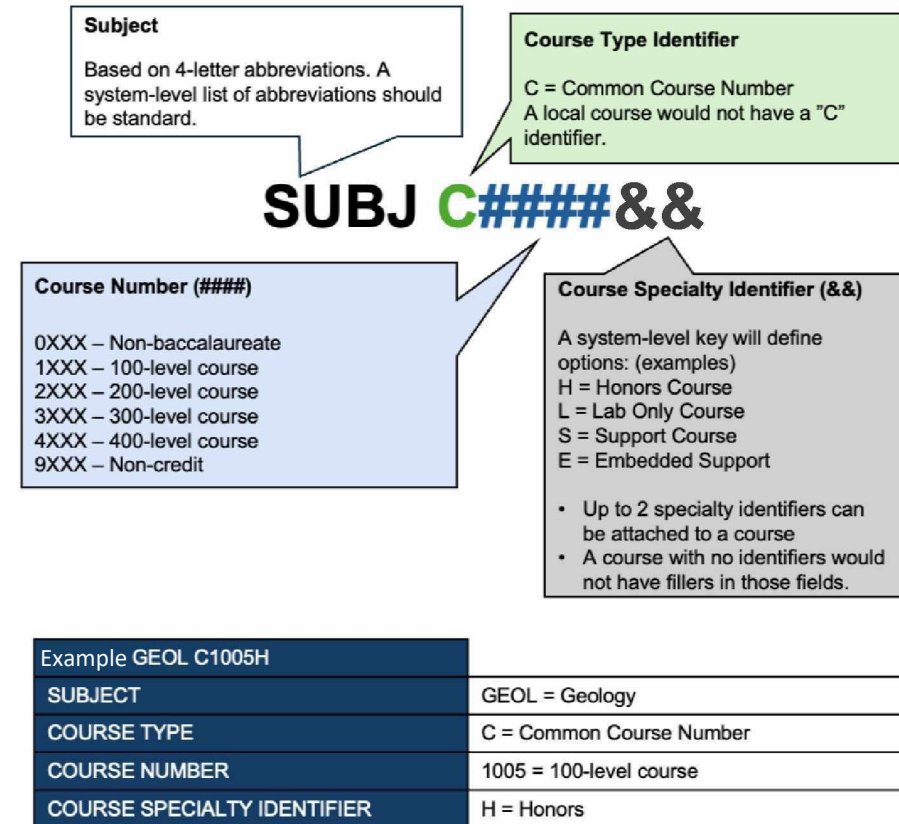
Subject

Based on 4-letter abbreviations. A system-level list of abbreviations should be standard.

Course Type Identifier

C = Common Course Number
A local course would not have a "C" identifier.

SUBJ C####&&

Course Number (####)

0XXX – Non-baccalaureate
1XXX – 100-level course
2XXX – 200-level course
3XXX – 300-level course
4XXX – 400-level course
9XXX – Non-credit

Course Specialty Identifier (&&)

A system-level key will define options: (examples)
H = Honors Course
L = Lab Only Course
S = Support Course
E = Embedded Support

• Up to 2 specialty identifiers can be attached to a course
• A course with no identifiers would not have fillers in those fields.

| Example GEOL C1005H | |
|---|---|
| SUBJECT | GEOL = Geology |
| COURSE TYPE | C = Common Course Number |
| COURSE NUMBER | 1005 = 100-level course |
| COURSE SPECIALTY IDENTIFIER | H = Honors |